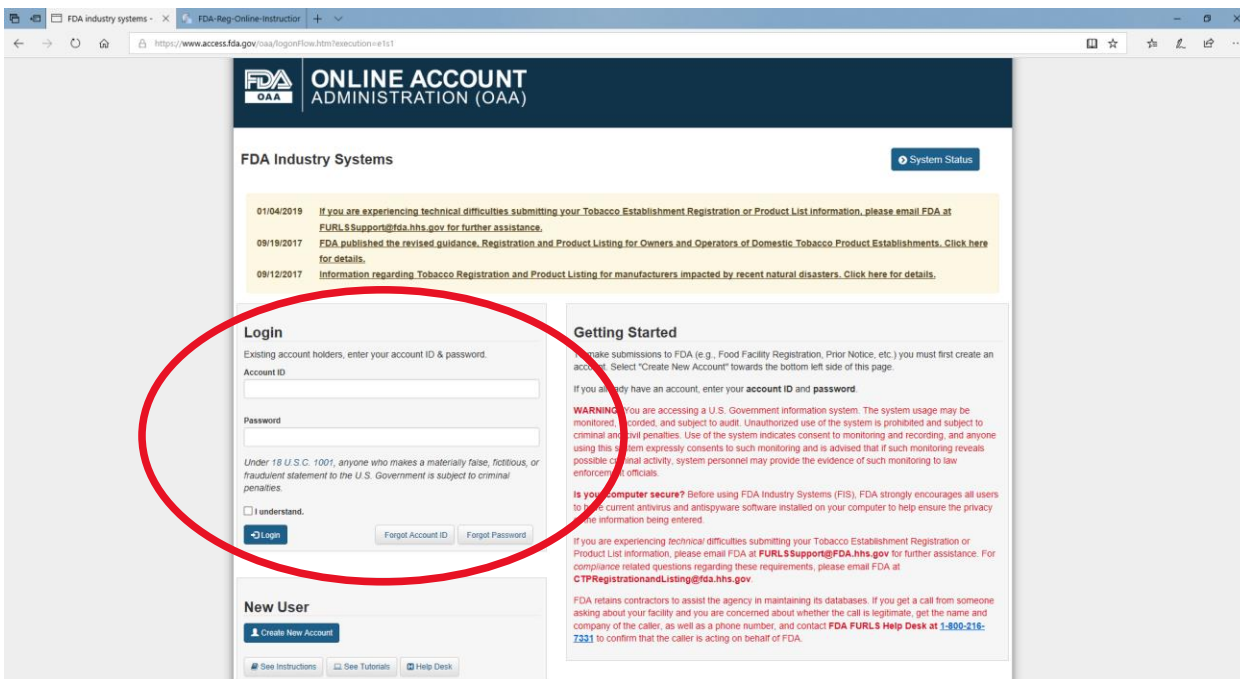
FDA industry systems - ×
FDA-Reg-Online-Instruction
https://www.access.fda.gov/oaa/logonFlow.htm?execution=e1s1

FDA OAA ONLINE ACCOUNT ADMINISTRATION (OAA)

FDA Industry Systems

System Status

| 01/04/2019 | If you are experiencing technical difficulties submitting your Tobacco Establishment Registration or Product List information, please email FDA at FURLSSupport@fda.hhs.gov for further assistance. |
|---|---|
| 09/19/2017 | FDA published the revised guidance, Registration and Product Listing for Owners and Operators of Domestic Tobacco Product Establishments. Click here for details. |
| 09/12/2017 | Information regarding Tobacco Registration and Product Listing for manufacturers impacted by recent natural disasters. Click here for details. |

Login

Existing account holders, enter your account ID & password.

Account ID

Password

Under 18 U.S.C. 1001, anyone who makes a materially false, fictitious, or fraudulent statement to the U.S. Government is subject to criminal penalties.

I understand.

Login Forgot Account ID Forgot Password

New User

Create New Account

See Instructions See Tutorials Help Desk

Getting Started

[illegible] make submissions to FDA (e.g., Food Facility Registration, Prior Notice, etc.) you must first create an acc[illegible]. Select "Create New Account" towards the bottom left side of this page.

If you al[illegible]dy have an account, enter your account ID and password.

WARNING: You are accessing a U.S. Government information system. The system usage may be monitored, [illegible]corded, and subject to audit. Unauthorized use of the system is prohibited and subject to criminal and civil penalties. Use of the system indicates consent to monitoring and recording, and anyone using this s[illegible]tem expressly consents to such monitoring and is advised that if such monitoring reveals possible c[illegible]inal activity, system personnel may provide the evidence of such monitoring to law enforcem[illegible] officials.

Is you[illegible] computer secure? Before using FDA Industry Systems (FIS), FDA strongly encourages all users to h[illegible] current antivirus and antispyware software installed on your computer to help ensure the privacy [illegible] the information being entered.

If you are experiencing technical difficulties submitting your Tobacco Establishment Registration or Product List information, please email FDA at FURLSSupport@FDA.hhs.gov for further assistance. For compliance related questions regarding these requirements, please email FDA at CTPRegistrationandListing@fda.hhs.gov.

FDA retains contractors to assist the agency in maintaining its databases. If you get a call from someone asking about your facility and you are concerned about whether the call is legitimate, get the name and company of the caller, as well as a phone number, and contact FDA FURLS Help Desk at 1-800-216-7331 to confirm that the caller is acting on behalf of FDA.